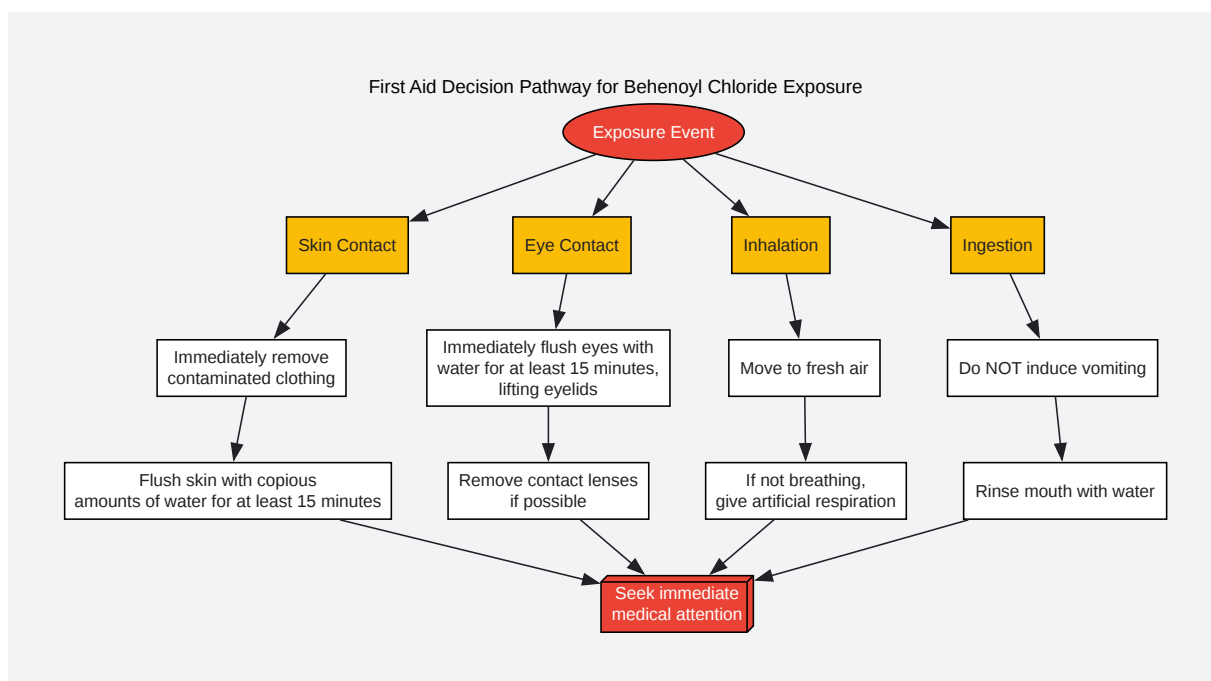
First Aid Decision Pathway for Behenoyl Chloride Exposure

Exposure Event

Skin Contact

Eye Contact

Inhalation

Ingestion

Immediately remove contaminated clothing

Immediately flush eyes with water for at least 15 minutes, lifting eyelids

Move to fresh air

Do NOT induce vomiting

Flush skin with copious amounts of water for at least 15 minutes

Remove contact lenses if possible

If not breathing, give artificial respiration

Rinse mouth with water

Seek immediate medical attention